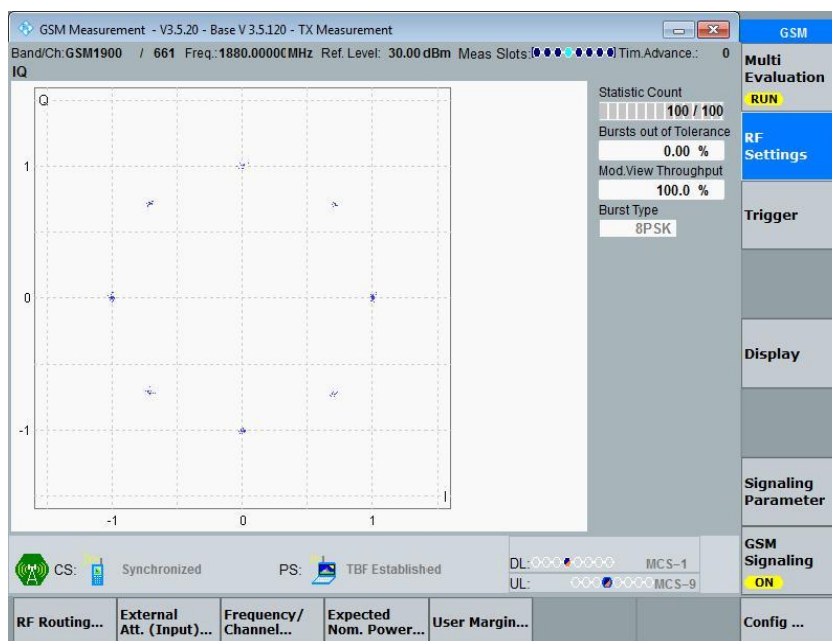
GSM Measurement - V3.5.20 - Base V 3.5.120 - TX Measurement

Band/Ch: GSM1900 / 661 Freq.: 1880.0000€MHz Ref. Level: 30.00 dBm Meas Slots: Tim.Advance.: 0

IQ

Q

1

0

-1

-1

0

1

I

Statistic Count

100 / 100

Bursts out of Tolerance

0.00 %

Mod.View Throughput

100.0 %

Burst Type

8PSK

GSM

Multi Evaluation

RUN

RF Settings

Trigger

Display

Signaling Parameter

GSM Signaling

ON

CS: Synchronized

PS: TBF Established

DL: MCS-1

UL: MCS-9

RF Routing...

External Att. (Input)...

Frequency/ Channel...

Expected Nom. Power...

User Margin...

Config ...